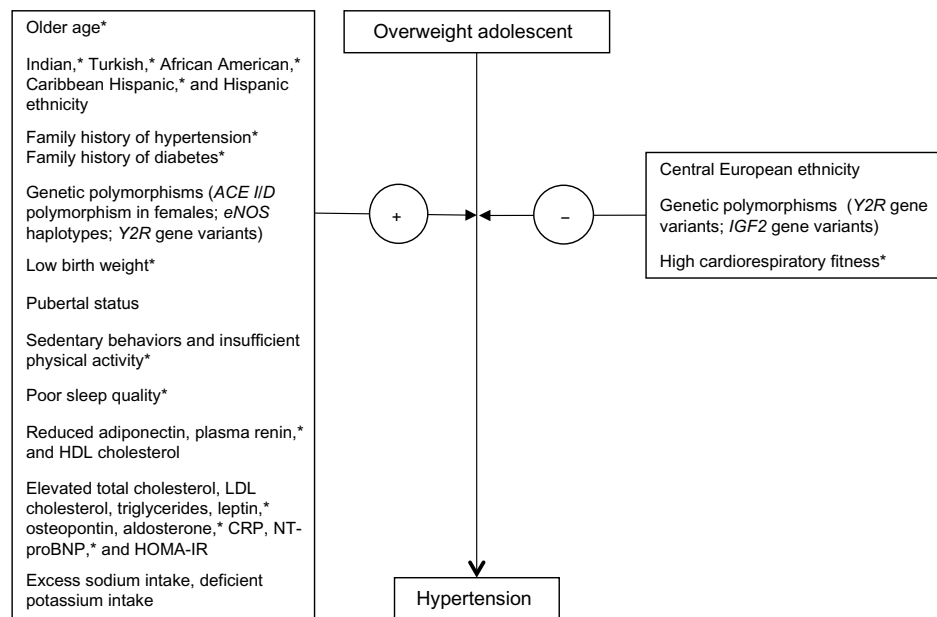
Older age*

Indian,* Turkish,* African American,* Caribbean Hispanic,* and Hispanic ethnicity

Family history of hypertension*
Family history of diabetes*

Genetic polymorphisms (*ACE I/D* polymorphism in females; *eNOS* haplotypes; *Y2R* gene variants)

Low birth weight*

Pubertal status

Sedentary behaviors and insufficient physical activity*

Poor sleep quality*

Reduced adiponectin, plasma renin,* and HDL cholesterol

Elevated total cholesterol, LDL cholesterol, triglycerides, leptin,* osteopontin, aldosterone,* CRP, NT-proBNP,* and HOMA-IR

Excess sodium intake, deficient potassium intake

Overweight adolescent

+

–

Central European ethnicity

Genetic polymorphisms (*Y2R* gene variants; *IGF2* gene variants)

High cardiorespiratory fitness*

Hypertension